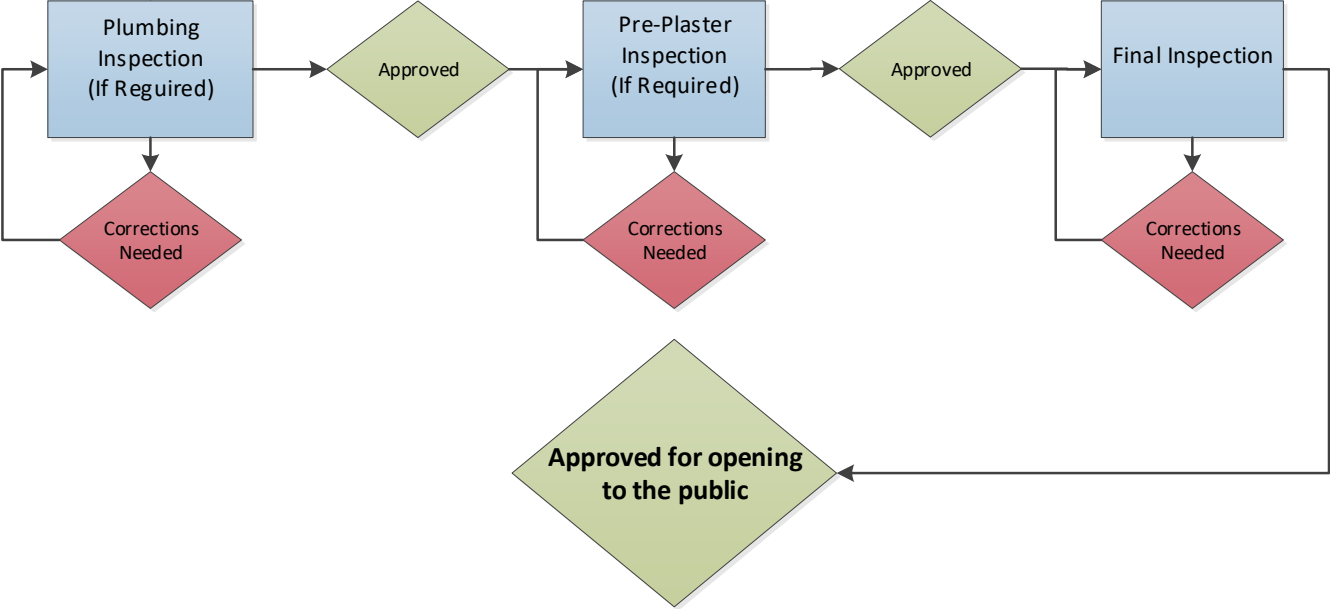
Plumbing Inspection (If Required)

Approved

Pre-Plaster Inspection (If Required)

Approved

Final Inspection

Corrections Needed

Corrections Needed

Corrections Needed

Approved for opening to the public